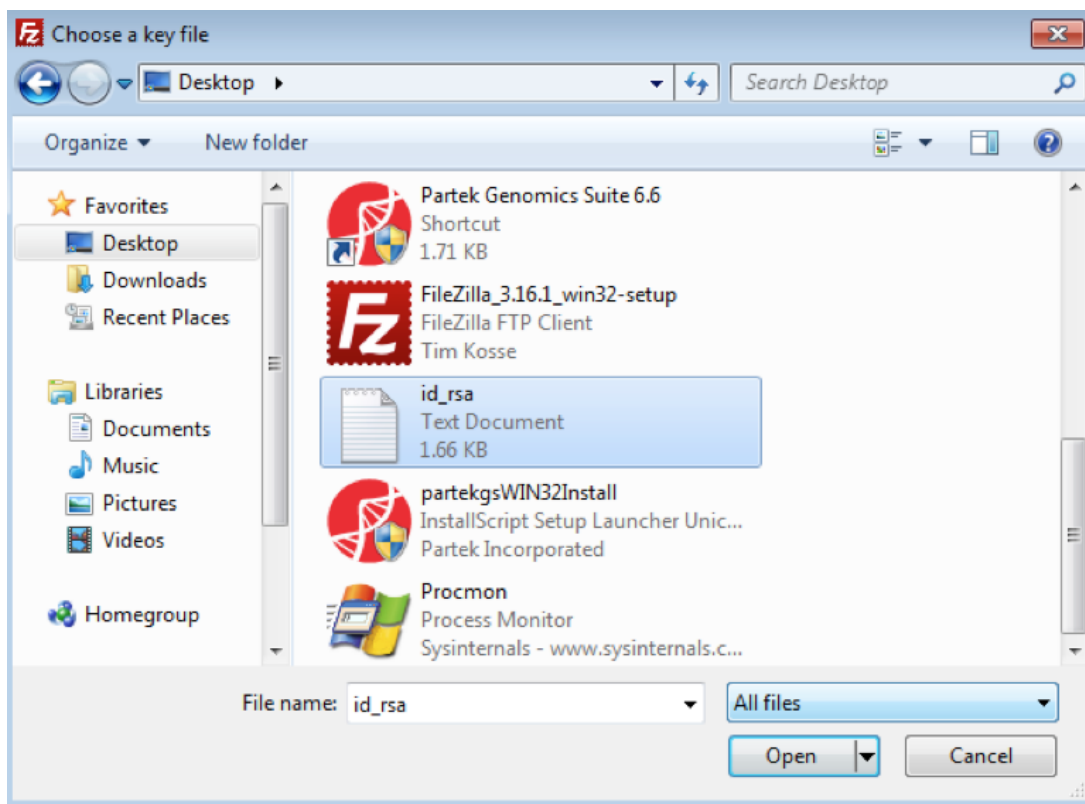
Choose a key file

Desktop ▸

Search Desktop

Organize ▾
New folder

Favorites
Desktop
Downloads
Recent Places

Libraries
Documents
Music
Pictures
Videos

Homegroup

Partek Genomics Suite 6.6
Shortcut
1.71 KB

FileZilla_3.16.1_win32-setup
FileZilla FTP Client
Tim Kosse

id_rsa
Text Document
1.66 KB

partekgsWIN32Install
InstallScript Setup Launcher Unic...
Partek Incorporated

Procmon
Process Monitor
Sysinternals - www.sysinternals.c...

File name: id_rsa
All files
Open
Cancel